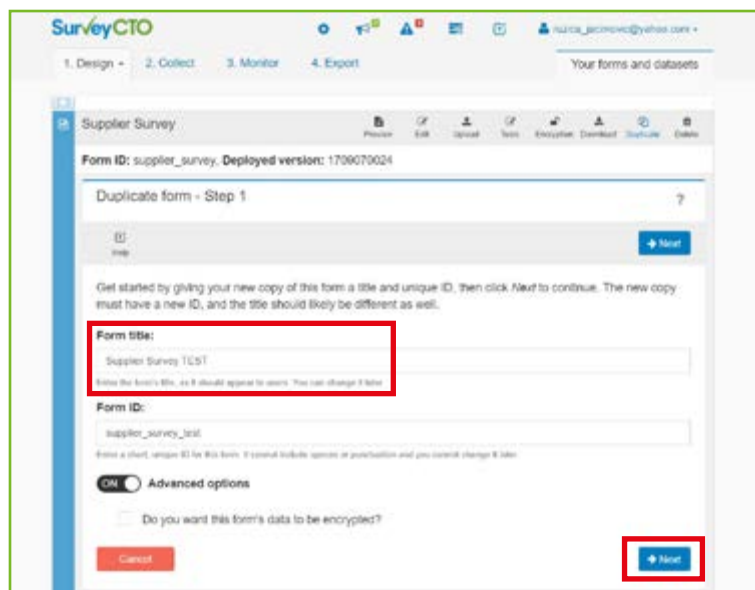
SurveyCTO

nuzica_jacimovic@yahoo.com

1. Design 2. Collect 3. Monitor 4. Export

Your forms and datasets

Supplier Survey

Preview Edit Upload Tests Encryption Download Duplicate Delete

Form ID: supplier_survey, Deployed version: 1709070024

Duplicate form - Step 1

?

Help

Next

Get started by giving your new copy of this form a title and unique ID, then click Next to continue. The new copy must have a new ID, and the title should likely be different as well.

Form title:

Supplier Survey TEST

Enter the form's title, as it should appear to users. You can change it later.

Form ID:

supplier_survey_test

Enter a short, unique ID for this form. It cannot include spaces or punctuation and you cannot change it later.

ON Advanced options

Do you want this form's data to be encrypted?

Cancel

Next